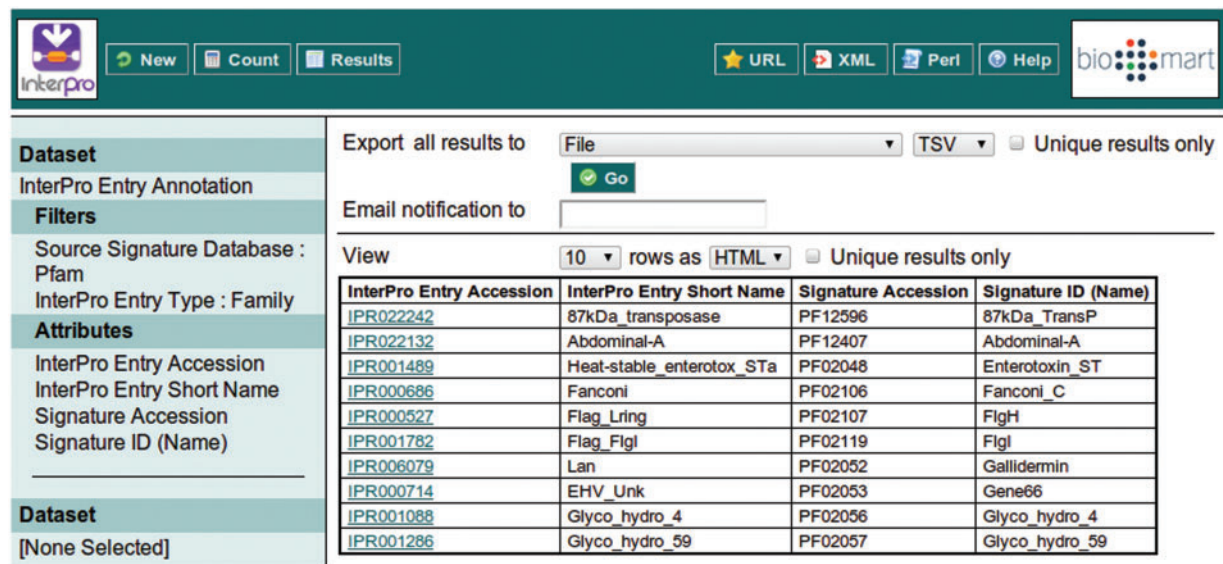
InterPro

New Count Results

URL XML Perl Help

biomart

Dataset
InterPro Entry Annotation
Filters
Source Signature Database : Pfam
InterPro Entry Type : Family
Attributes
InterPro Entry Accession
InterPro Entry Short Name
Signature Accession
Signature ID (Name)

Dataset
[None Selected]

Export all results to File TSV Unique results only
Go
Email notification to

View 10 rows as HTML Unique results only

| InterPro Entry Accession | InterPro Entry Short Name | Signature Accession | Signature ID (Name) |
|---|---|---|---|
| IPR022242 | 87kDa_transposase | PF12596 | 87kDa_TransP |
| IPR022132 | Abdominal-A | PF12407 | Abdominal-A |
| IPR001489 | Heat-stable_enterotox_STa | PF02048 | Enterotoxin_ST |
| IPR000686 | Fanconi | PF02106 | Fanconi_C |
| IPR000527 | Flag_Lring | PF02107 | FlgH |
| IPR001782 | Flag_FlgI | PF02119 | FlgI |
| IPR006079 | Lan | PF02052 | Gallidermin |
| IPR000714 | EHV_Unk | PF02053 | Gene66 |
| IPR001088 | Glyco_hydro_4 | PF02056 | Glyco_hydro_4 |
| IPR001286 | Glyco_hydro_59 | PF02057 | Glyco_hydro_59 |